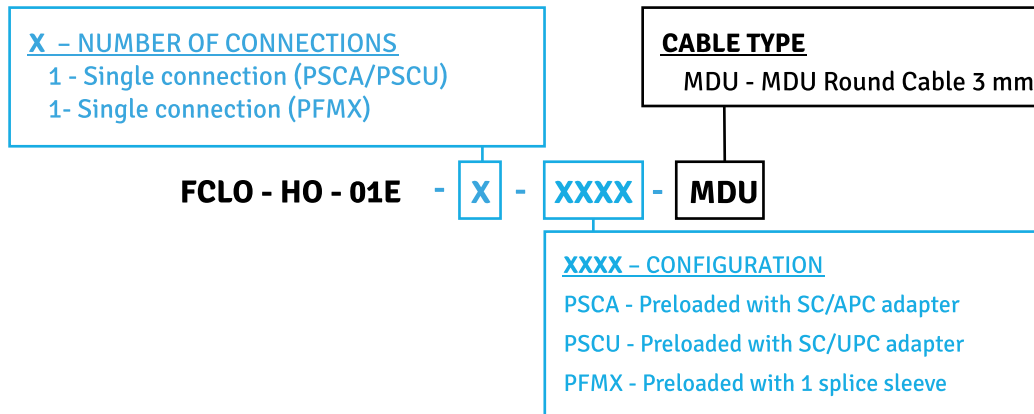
X – NUMBER OF CONNECTIONS
1 - Single connection (PSCA/PSCU)
1- Single connection (PFMX)

CABLE TYPE
MDU - MDU Round Cable 3 mm

FCLO - HO - 01E - X - XXXX - MDU

XXXX – CONFIGURATION
PSCA - Preloaded with SC/APC adapter
PSCU - Preloaded with SC/UPC adapter
PFMX - Preloaded with 1 splice sleeve